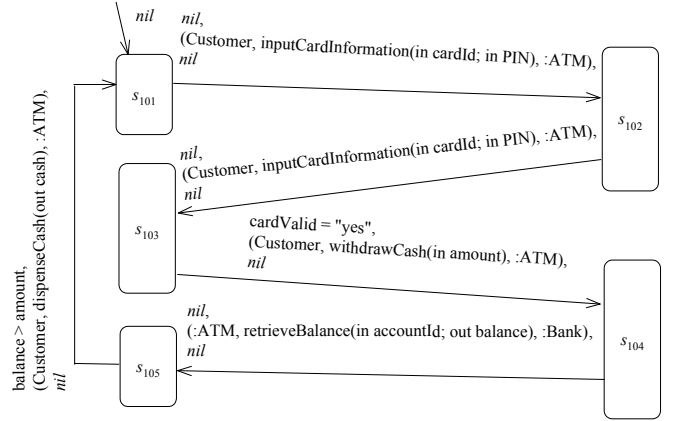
nil

nil,
(Customer, inputCardInformation(in cardId; in PIN), :ATM),
nil

$s_{101}$

$s_{102}$

nil,
(Customer, inputCardInformation(in cardId; in PIN), :ATM),
nil

$s_{103}$

cardValid = "yes",
(Customer, withdrawCash(in amount), :ATM),
nil

$s_{104}$

nil,
(:ATM, retrieveBalance(in accountId; out balance), :Bank),
nil

$s_{105}$

balance > amount,
(Customer, dispenseCash(out cash), :ATM),
nil